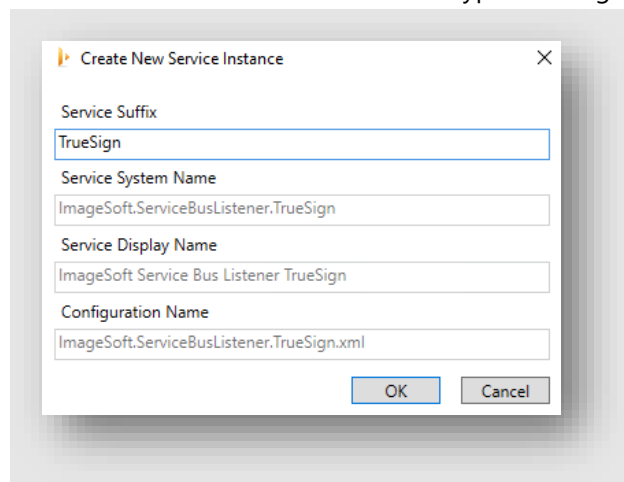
Create New Service Instance

Service Suffix

TrueSign

Service System Name

ImageSoft.ServiceBusListener.TrueSign

Service Display Name

ImageSoft Service Bus Listener TrueSign

Configuration Name

ImageSoft.ServiceBusListener.TrueSign.xml

OK

Cancel